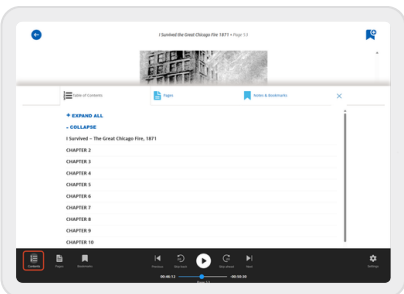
I Survived the Great Chicago Fire 1871 • Page 13

Table of Contents
Pages
Notes & Bookmarks

+ EXPAND ALL
- COLLAPSE
I Survived – The Great Chicago Fire, 1871
CHAPTER 2
CHAPTER 3
CHAPTER 4
CHAPTER 5
CHAPTER 6
CHAPTER 7
CHAPTER 8
CHAPTER 9
CHAPTER 10

Contents
Pages
Bookmarks
Previous
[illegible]
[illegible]
Next
00:00:13
-00:00:35
Page 13
Settings